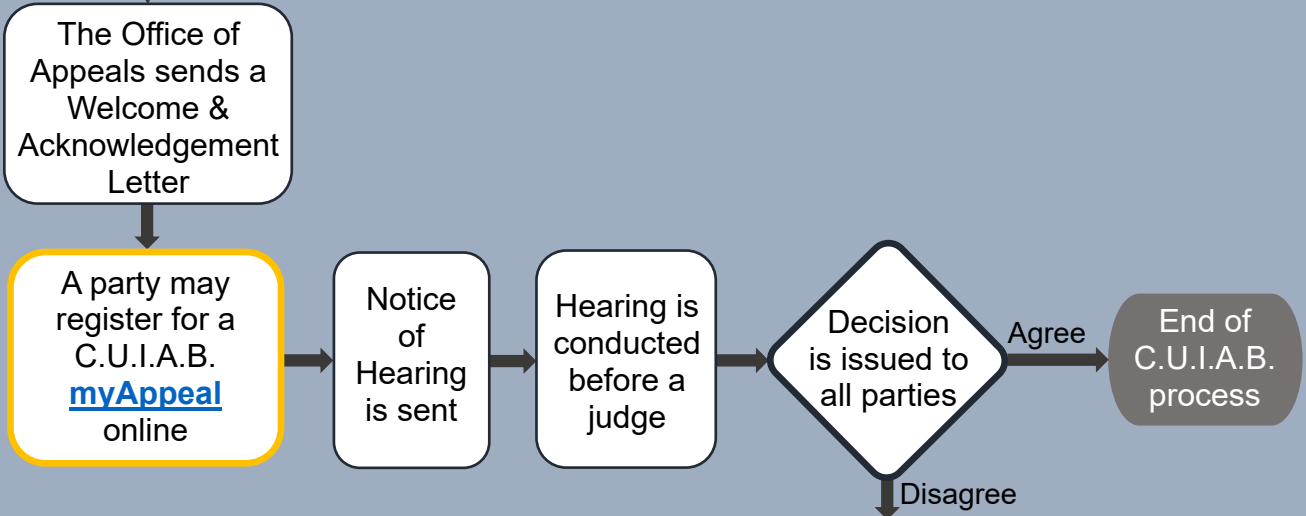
The Office of Appeals sends a Welcome & Acknowledgement Letter

A party may register for a C.U.I.A.B. myAppeal online

Notice of Hearing is sent

Hearing is conducted before a judge

Decision is issued to all parties

Agree

End of C.U.I.A.B. process

Disagree